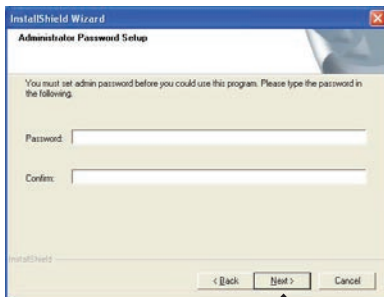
InstallShield Wizard

Administrator Password Setup

You must set admin password before you could use this program. Please type the password in the following.

Password:

Confirm:

InstallShield

< Back

Next >

Cancel